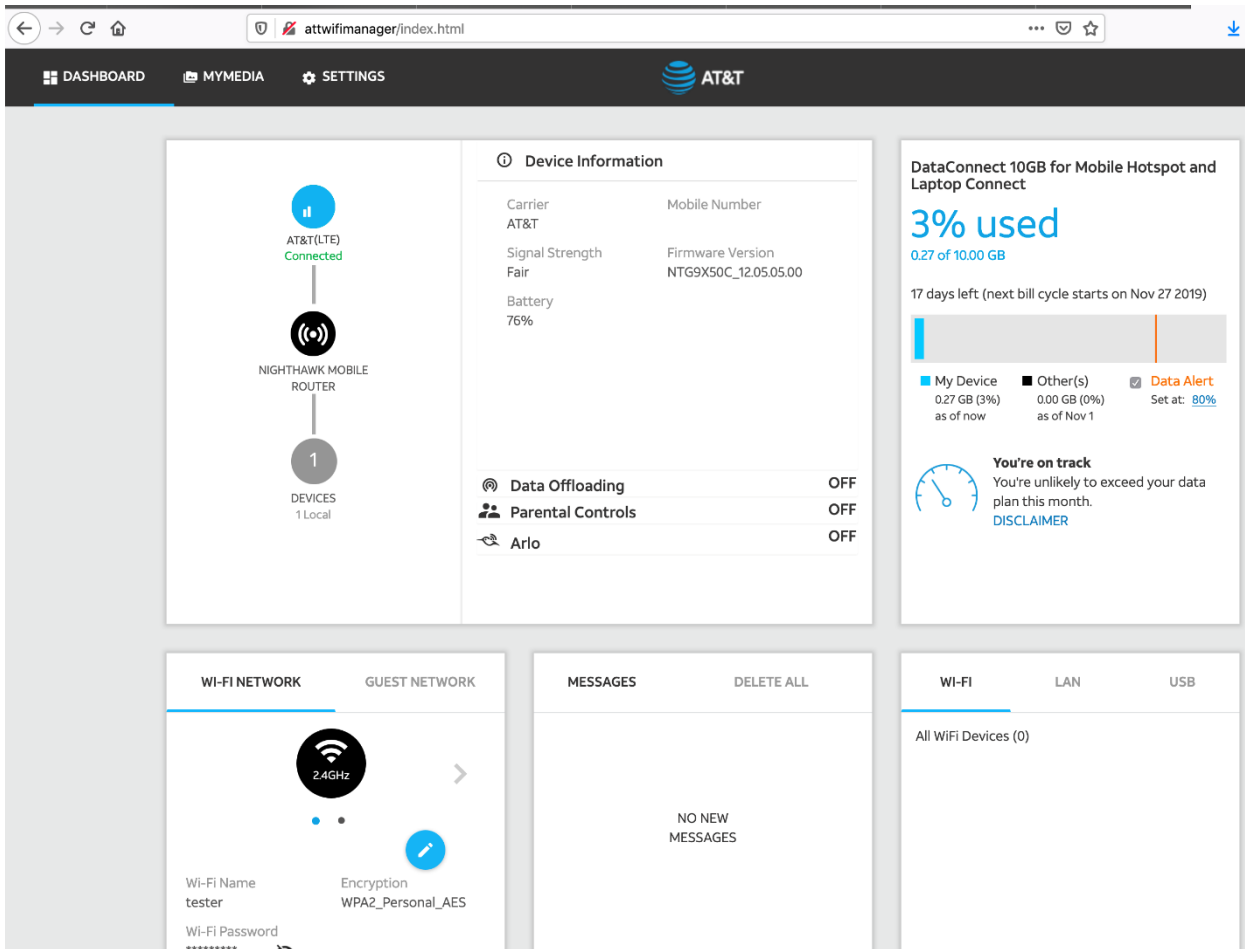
attwifimanager/index.html

DASHBOARD MYMEDIA SETTINGS AT&T

AT&T(LTE)
Connected

NIGHTHAWK MOBILE ROUTER

1
DEVICES
1 Local

Device Information

Carrier
AT&T

Mobile Number

Signal Strength
Fair

Firmware Version
NTG9X50C_12.05.05.00

Battery
76%

Data Offloading OFF
Parental Controls OFF
Arlo OFF

DataConnect 10GB for Mobile Hotspot and Laptop Connect

3% used
0.27 of 10.00 GB

17 days left (next bill cycle starts on Nov 27 2019)

My Device
0.27 GB (3%)
as of now

Other(s)
0.00 GB (0%)
as of Nov 1

Data Alert
Set at: 80%

You're on track
You're unlikely to exceed your data plan this month.
DISCLAIMER

WI-FI NETWORK GUEST NETWORK

2.4GHz

Wi-Fi Name
tester

Encryption
WPA2_Personal_AES

Wi-Fi Password
*********

MESSAGES DELETE ALL

NO NEW MESSAGES

WI-FI LAN USB

All WiFi Devices (0)